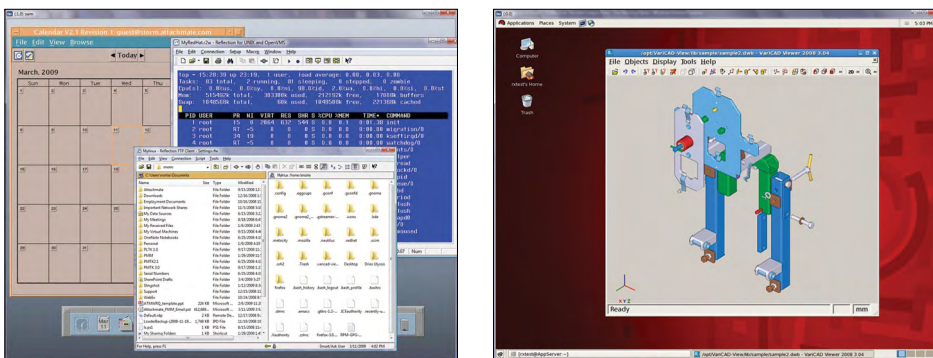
Calendar V2.1 Revision 1: guest@storm.attachmate.com

File Edit View Browse

Today

March, 2009

Sun Mon Tue Wed Thu

MyRedHat-2a - Reflection for UNIX and OpenVMS

File Edit Connection Setup Macro Window Help

top - 15:28:39 up 23:10, 1 user, load average: 0.00, 0.03, 0.00
Tasks: 83 total, 2 running, 81 sleeping, 0 stopped, 0 zombie
Cpu(s): 0.0%us, 0.0%sy, 0.0%ni, 98.0%id, 2.0%wa, 0.0%hi, 0.0%si, 0.0%st
Mem: 515492k total, 303396k used, 212152k free, 17018k buffers
Swap: 1048568k total, 60k used, 1048508k free, 221368k cached

PID USER PR NI VIRT RES SHR S %CPU %MEM TIME+ COMMAND
1 root 15 0 2064 632 544 S 0.0 0.1 0:01.38 init
2 root RT -5 0 0 0 S 0.0 0.0 0:00.00 migration/0
3 root 34 19 0 0 0 S 0.0 0.0 0:00.00 ksoftirqd/0
4 root RT -5 0 0 0 S 0.0 0.0 0:00.00 watchdog/0

Myhaus - Reflection FTP Client - Settings.rfw

File Edit View Connection Script Tools Help

C:\Users\morn\Documents

Name Size Type Modified

/Myhaus /home/morn

.config .eggcups .gconf .gconfd .gnome .gnome2 .gnome2_private .gstreamer .icons .kde .metacity .mozilla .nautilus .redhat .ssh .xrdl .Trash .viminfo Desktop Shrx Music .bash_history .bash_logout .bash_profile .bashrc

For Help, press F1

Num

Applications Places System

5:03 PM

Computer

Home

Trash

/opt/VanCAD-View/lib/sample/sample2.dwb - VanCAD Viewer 2008 3.04

File Objects Display Tools Help

Ready

mm

/opt/VanCAD-View/lib/sample/sample2.dwb - VanCAD Viewer 2008 3.04